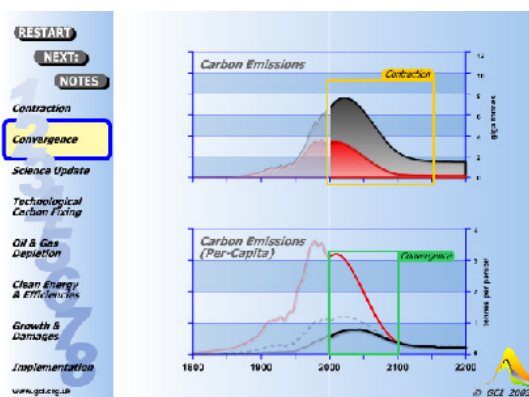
RESTART
NEXT:
NOTES

Contraction
Convergence
Science Update
Technological Carbon Fixing
Oil & Gas Depletion
Clean Energy & Efficiencies
Growth & Damages
Implementation

www.gci.org.uk

Carbon Emissions
Contraction
12
10
8
6
4
2
0
giga tonnes

Carbon Emissions (Per-Capita)
Convergence
4
3
2
1
0
tonnes per person

1800
1900
2000
2100
2200

© GCI 200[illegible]